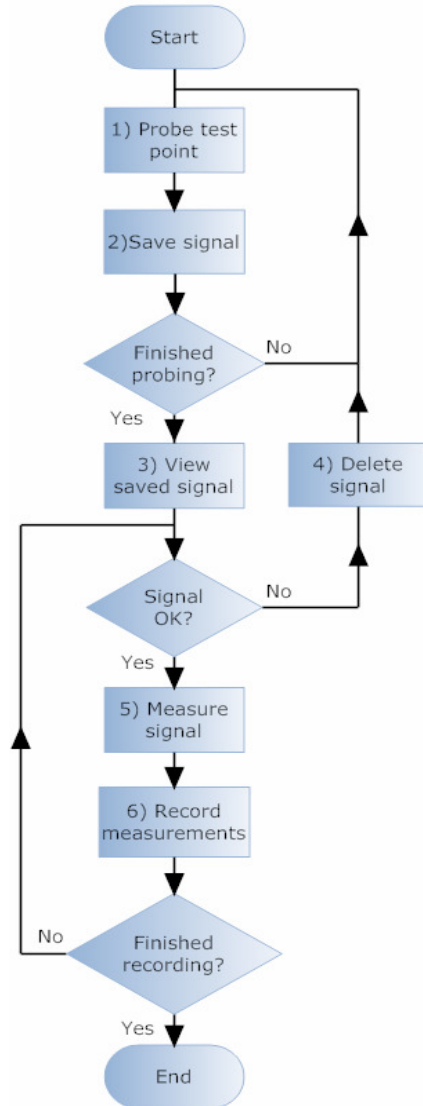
Start

1) Probe test point

2)Save signal

Finished probing?

No

Yes

3) View saved signal

4) Delete signal

Signal OK?

No

Yes

5) Measure signal

6) Record measurements

No

Finished recording?

Yes

End